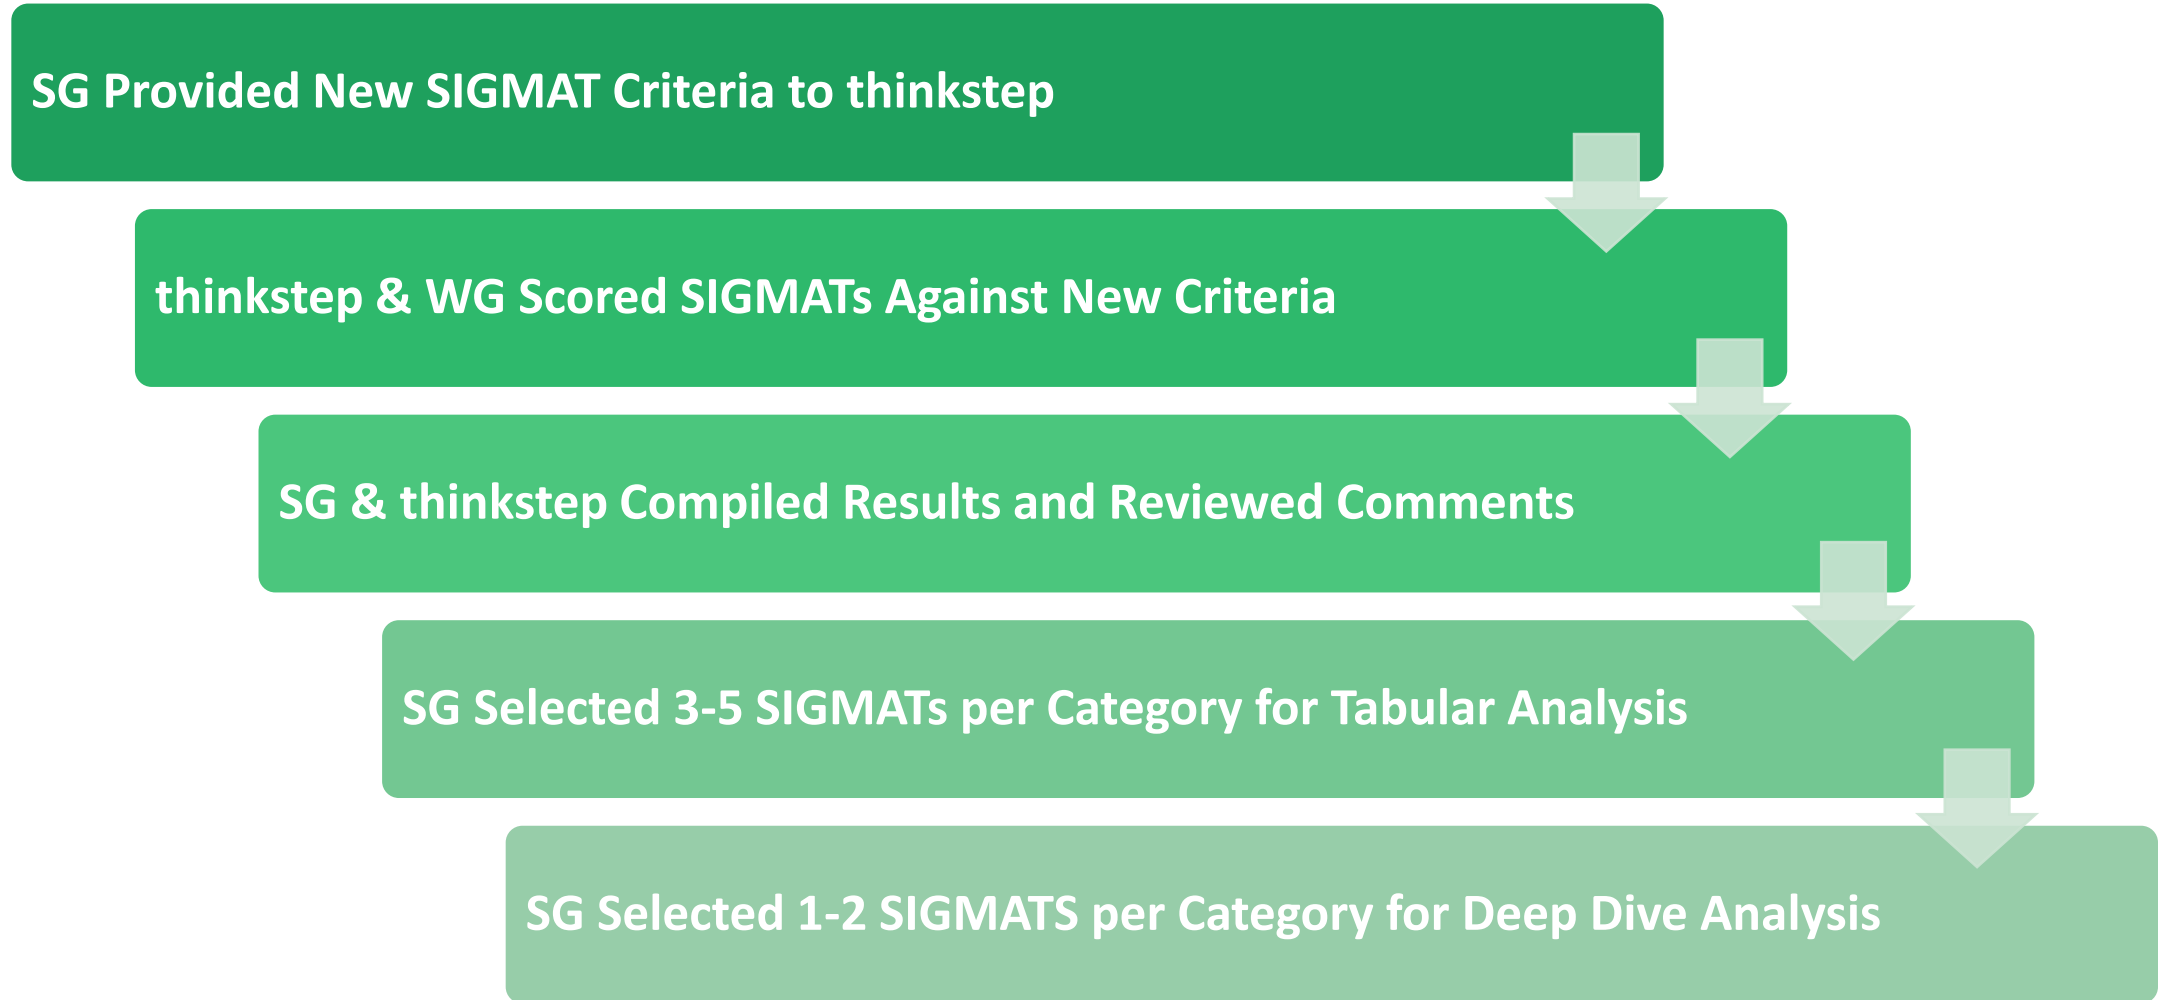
SG Provided New SIGMAT Criteria to thinkstep

thinkstep & WG Scored SIGMATs Against New Criteria

SG & thinkstep Compiled Results and Reviewed Comments

SG Selected 3-5 SIGMATs per Category for Tabular Analysis

SG Selected 1-2 SIGMATS per Category for Deep Dive Analysis